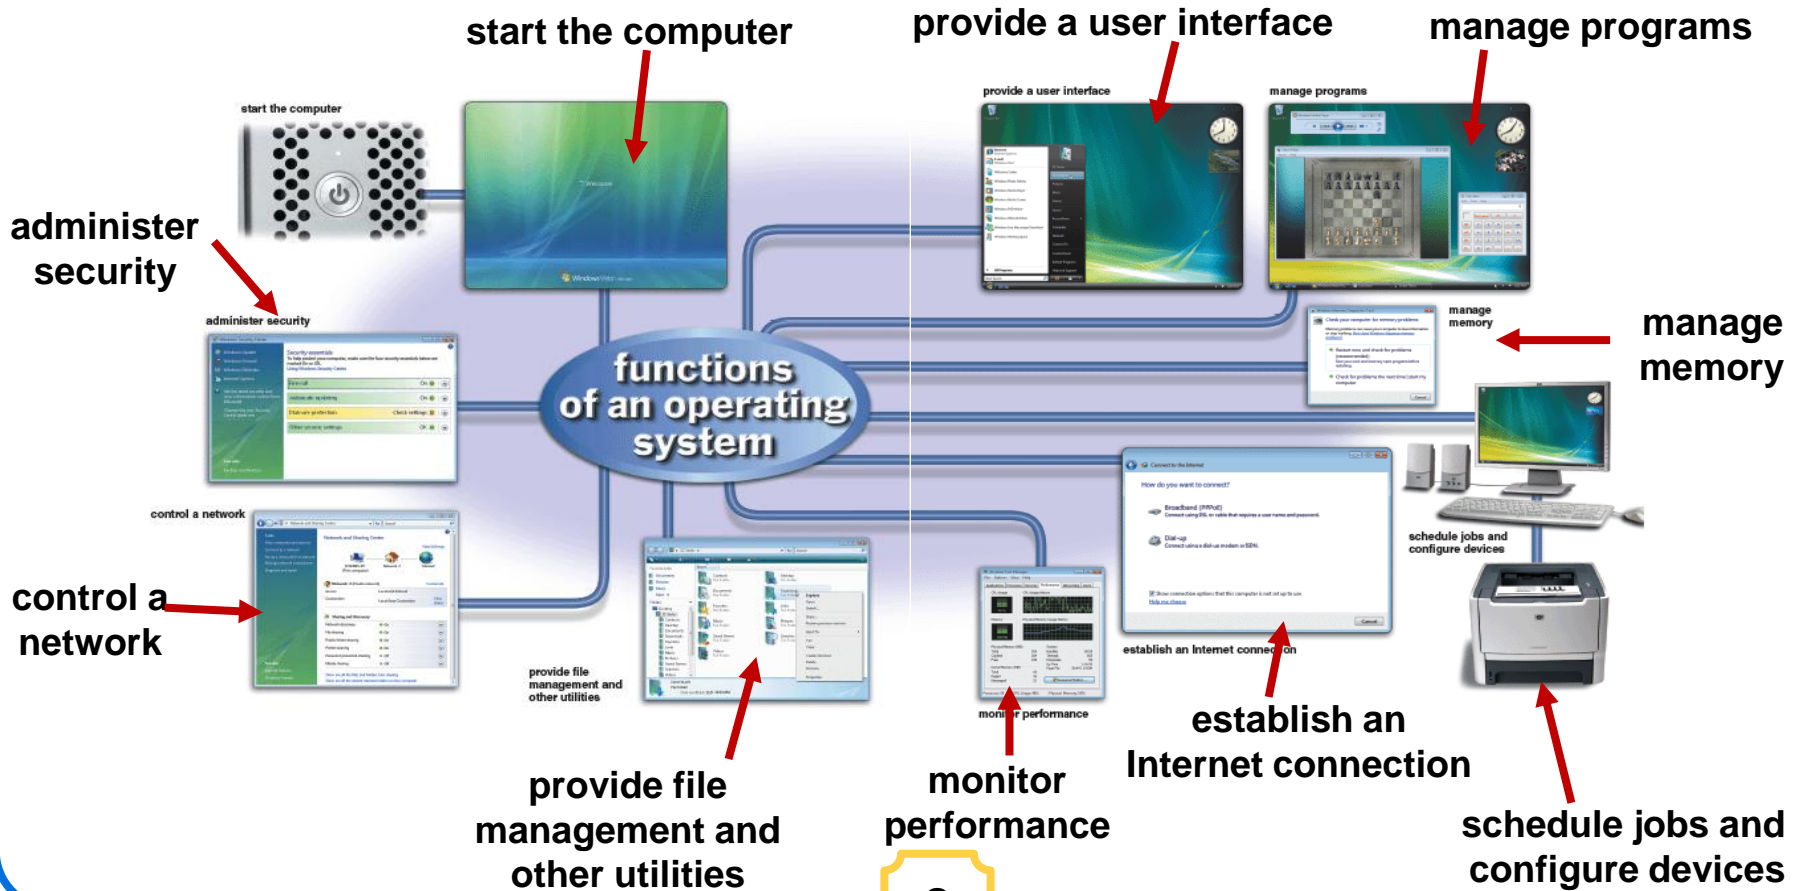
start the computer

provide a user interface

manage programs

administer security

start the computer

provide a user interface

manage programs

administer security

functions of an operating system

manage memory

manage memory

control a network

control a network

schedule jobs and configure devices

establish an Internet connection

provide file management and other utilities

monitor performance

establish an Internet connection

provide file management and other utilities

monitor performance

schedule jobs and configure devices